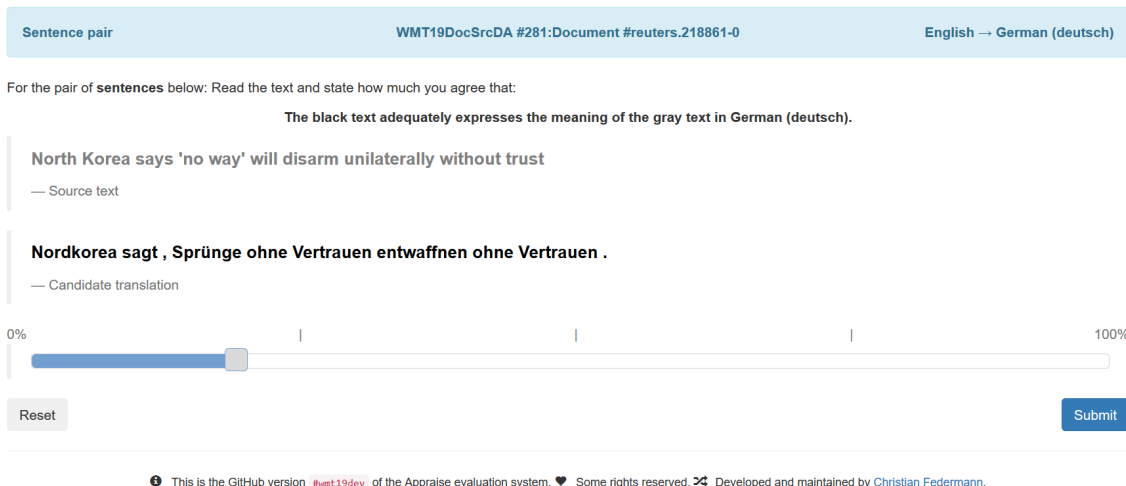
Sentence pair WMT19DocSrcDA #281:Document #reuters.218861-0 English → German (deutsch)

For the pair of **sentences** below: Read the text and state how much you agree that:

**The black text adequately expresses the meaning of the gray text in German (deutsch).**

North Korea says 'no way' will disarm unilaterally without trust

— Source text

Nordkorea sagt , Sprünge ohne Vertrauen entwaffnen ohne Vertrauen .

— Candidate translation

0% 100%

Reset

Submit

This is the GitHub version #wmt19dev of the Appraise evaluation system. Some rights reserved. Developed and maintained by Christian Federmann.